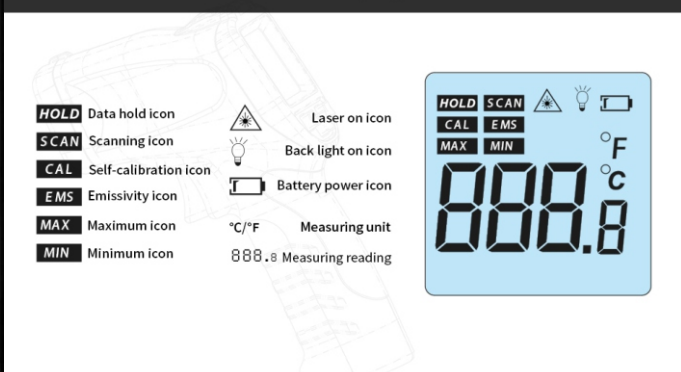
HOLD Data hold icon
SCAN Scanning icon
CAL Self-calibration icon
EMS Emissivity icon
MAX Maximum icon
MIN Minimum icon

Laser on icon
Back light on icon
Battery power icon
°C/°F Measuring unit
888.8 Measuring reading

HOLD SCAN
CAL EMS
MAX MIN
°F
°C
888.8